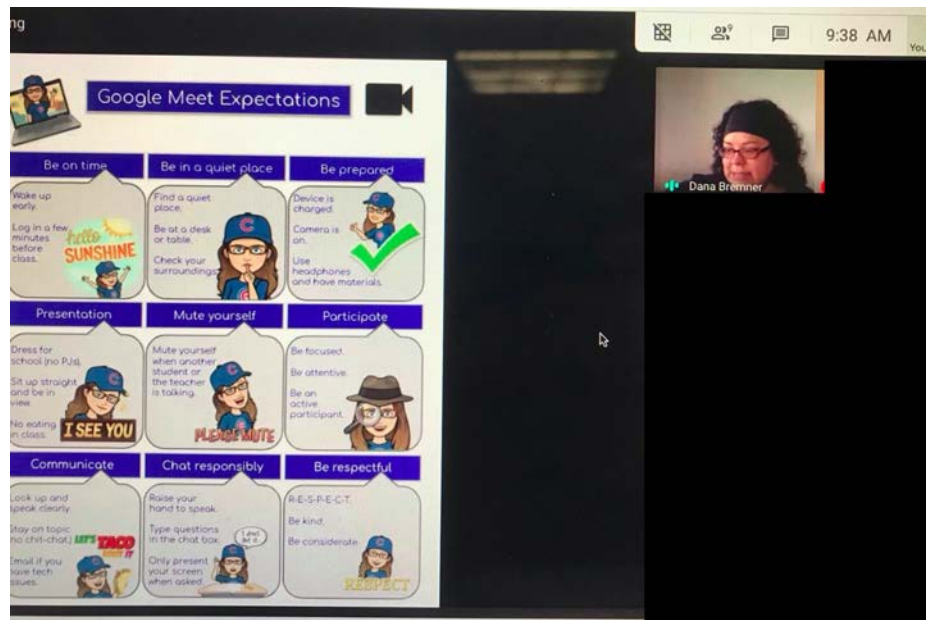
ng

9 9:38 AM You

Dana Bremner

Google Meet Expectations

Be on time
Wake up early.
Log in a few minutes before class.
hello SUNSHINE

Be in a quiet place
Find a quiet place.
Be at a desk or table.
Check your surroundings.

Be prepared
Device is charged.
Camera is on.
Use headphones and have materials.

Presentation
Dress for school (no PJs).
Sit up straight and be in view.
No eating in class.
I SEE YOU

Mute yourself
Mute yourself when another student or the teacher is talking.
PLEASE MUTE

Participate
Be focused.
Be attentive.
Be an active participant.

Communicate
Look up and speak clearly.
Stay on topic (no chit-chat).
LET'S TACO BOUT IT
Email if you have tech issues.

Chat responsibly
Raise your hand to speak.
Type questions in the chat box.
Only present your screen when asked.
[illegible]

Be respectful
R-E-S-P-E-C-T.
Be kind.
Be considerate.
RESPECT